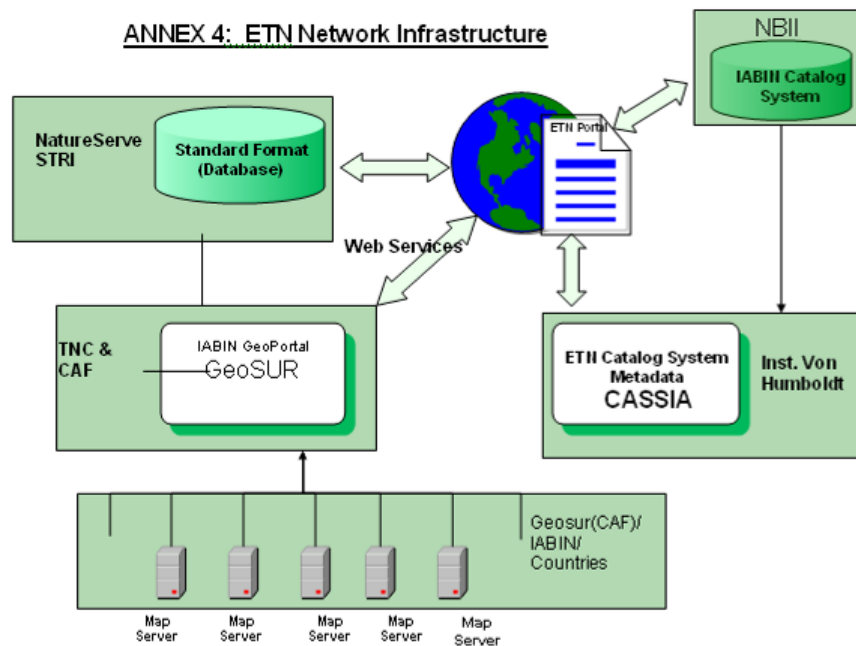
ANNEX 4: ETN Network Infrastructure

NBII

IABIN Catalog System

NatureServe STRI

Standard Format (Database)

ETN Portal

Web Services

TNC & CAF

IABIN GeoPortal GeoSUR

ETN Catalog System Metadata CASSIA

Inst. Von Humboldt

Geosur(CAF)/ IABIN/ Countries

Map Server

Map Server

Map Server

Map Server

Map Server